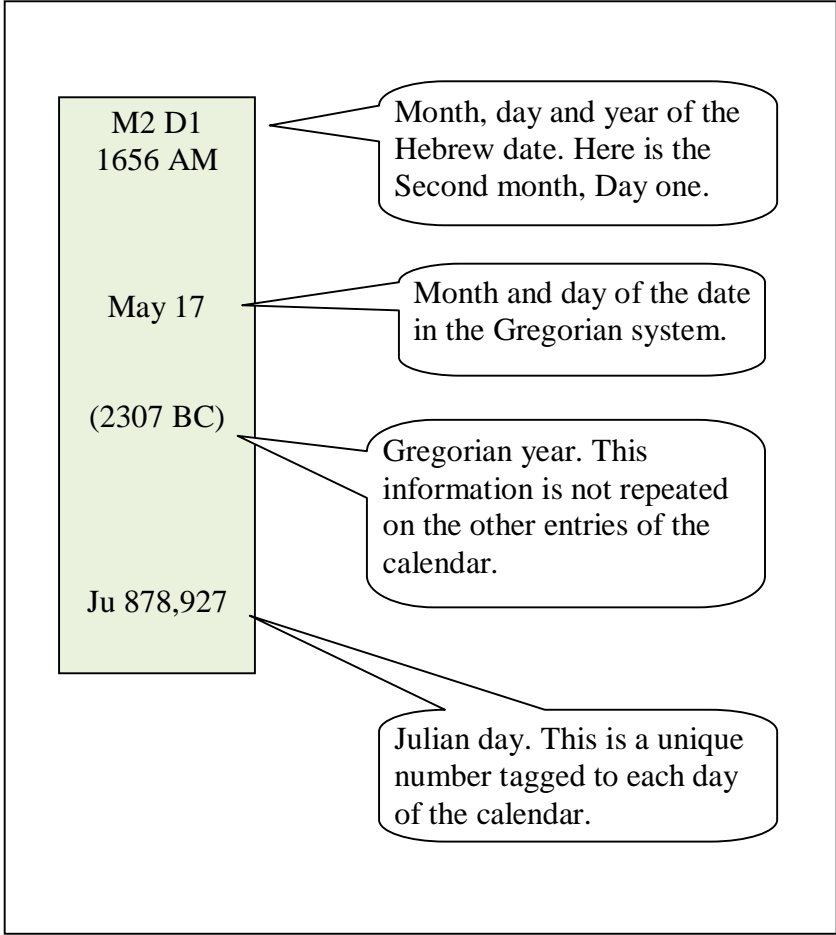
M2 D1
1656 AM

Month, day and year of the Hebrew date. Here is the Second month, Day one.

May 17

Month and day of the date in the Gregorian system.

(2307 BC)

Gregorian year. This information is not repeated on the other entries of the calendar.

Ju 878,927

Julian day. This is a unique number tagged to each day of the calendar.